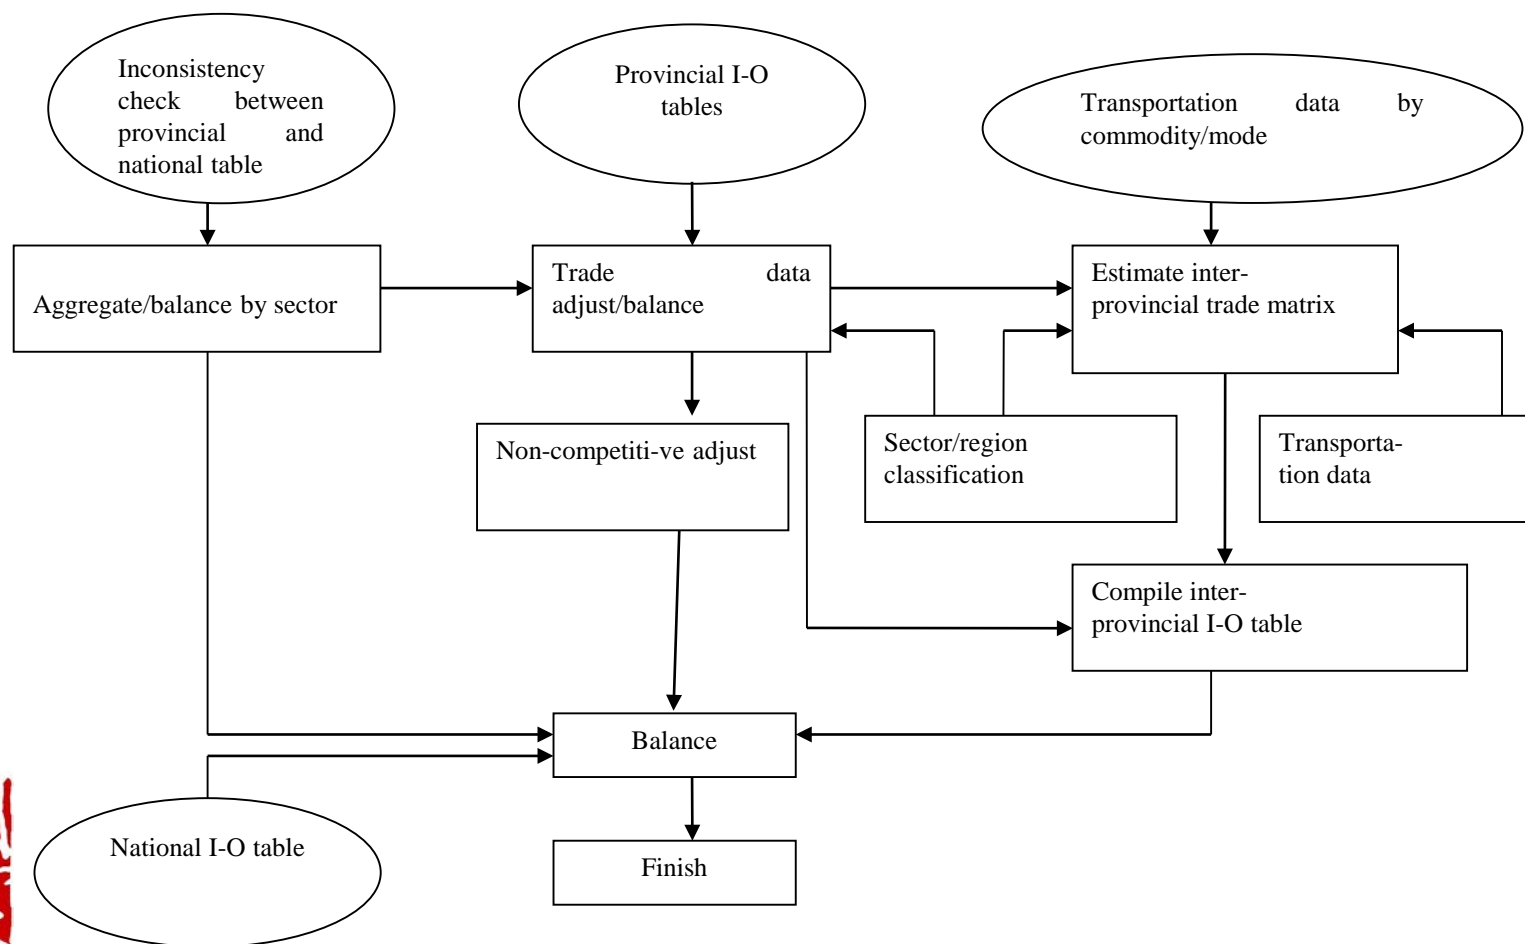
Inconsistency check between provincial and national table

Provincial I-O tables

Transportation data by commodity/mode

Aggregate/balance by sector

Trade data adjust/balance

Estimate inter-provincial trade matrix

Non-competiti-ve adjust

Sector/region classification

Transporta-tion data

Compile inter-provincial I-O table

Balance

National I-O table

Finish